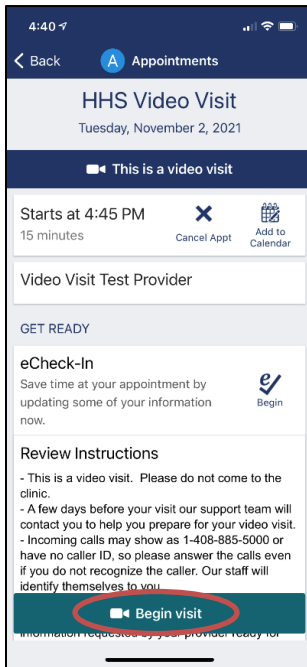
4:40

< Back A Appointments

HHS Video Visit

Tuesday, November 2, 2021

This is a video visit

Starts at 4:45 PM
15 minutes

Cancel Appt

Add to Calendar

Video Visit Test Provider

GET READY

eCheck-In

Save time at your appointment by updating some of your information now.

Begin

Review Instructions

- This is a video visit. Please do not come to the clinic.
- A few days before your visit our support team will contact you to help you prepare for your video visit.
- Incoming calls may show as 1-408-885-5000 or have no caller ID, so please answer the calls even if you do not recognize the caller. Our staff will identify themselves to you.

Begin visit

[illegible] information requested by your provider ready for